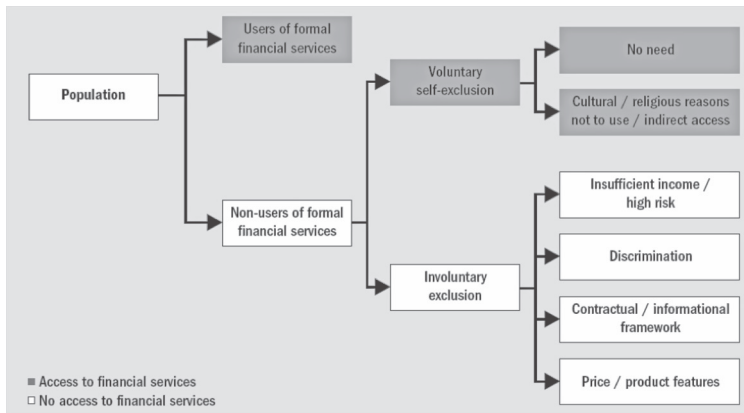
Population

Users of formal financial services

Non-users of formal financial services

Voluntary self-exclusion

Involuntary exclusion

No need

Cultural / religious reasons not to use / indirect access

Insufficient income / high risk

Discrimination

Contractual / informational framework

Price / product features

■ Access to financial services
□ No access to financial services